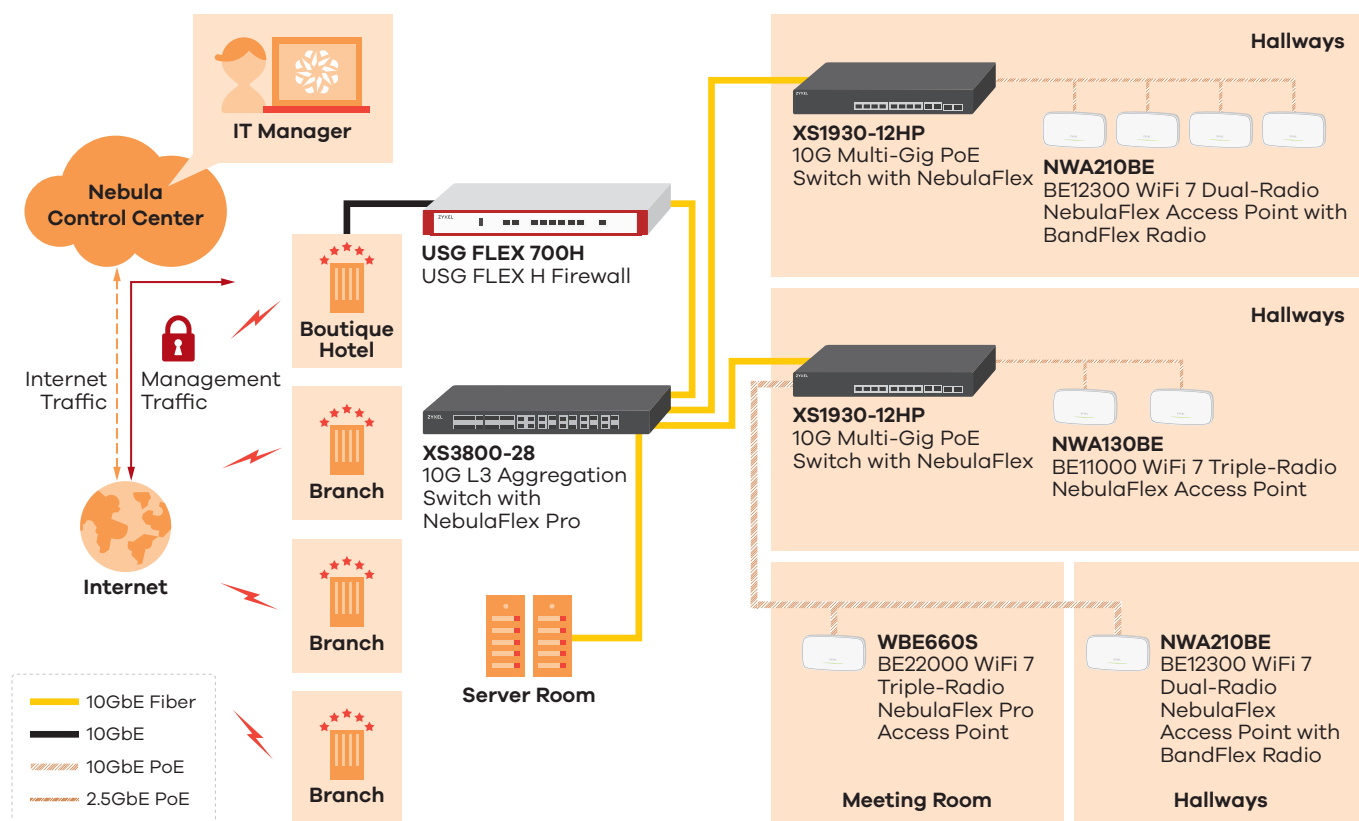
IT Manager

Nebula Control Center

Internet Traffic

Management Traffic

Internet

Boutique Hotel

Branch

Branch

Branch

ZYXEL

USG FLEX 700H
USG FLEX H Firewall

ZYXEL

XS3800-28
10G L3 Aggregation Switch with NebulaFlex Pro

Server Room

Hallways

ZYXEL

XS1930-12HP
10G Multi-Gig PoE Switch with NebulaFlex

NWA210BE
BE12300 WiFi 7 Dual-Radio NebulaFlex Access Point with BandFlex Radio

Hallways

ZYXEL

XS1930-12HP
10G Multi-Gig PoE Switch with NebulaFlex

NWA130BE
BE11000 WiFi 7 Triple-Radio NebulaFlex Access Point

WBE660S
BE22000 WiFi 7 Triple-Radio NebulaFlex Pro Access Point

Meeting Room

NWA210BE
BE12300 WiFi 7 Dual-Radio NebulaFlex Access Point with BandFlex Radio

Hallways

10GbE Fiber
10GbE
10GbE PoE
2.5GbE PoE